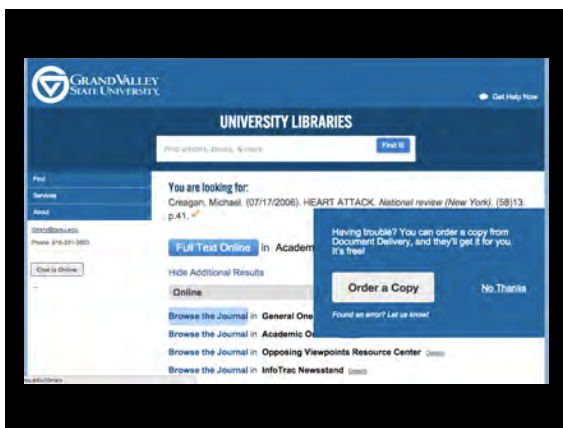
GRAND VALLEY STATE UNIVERSITY.

Get Help Now

UNIVERSITY LIBRARIES

Find articles, books, & more

Find It

Find

Services

About

library@gvsu.edu

Phone: 616-331-3500

Chat is Online

You are looking for:

Creagan, Michael. (07/17/2006). HEART ATTACK. National review (New York). (58)13. p.41.

Full Text Online in Academ

Hide Additional Results

Online

Browse the Journal in General One

Browse the Journal in Academic O

Browse the Journal in Opposing Viewpoints Resource Center Details

Browse the Journal in InfoTrac Newsstand Details

Having trouble? You can order a copy from Document Delivery, and they'll get it for you. It's free!

Order a Copy

No Thanks

Found an error? Let us know!

gvsu.edu/library